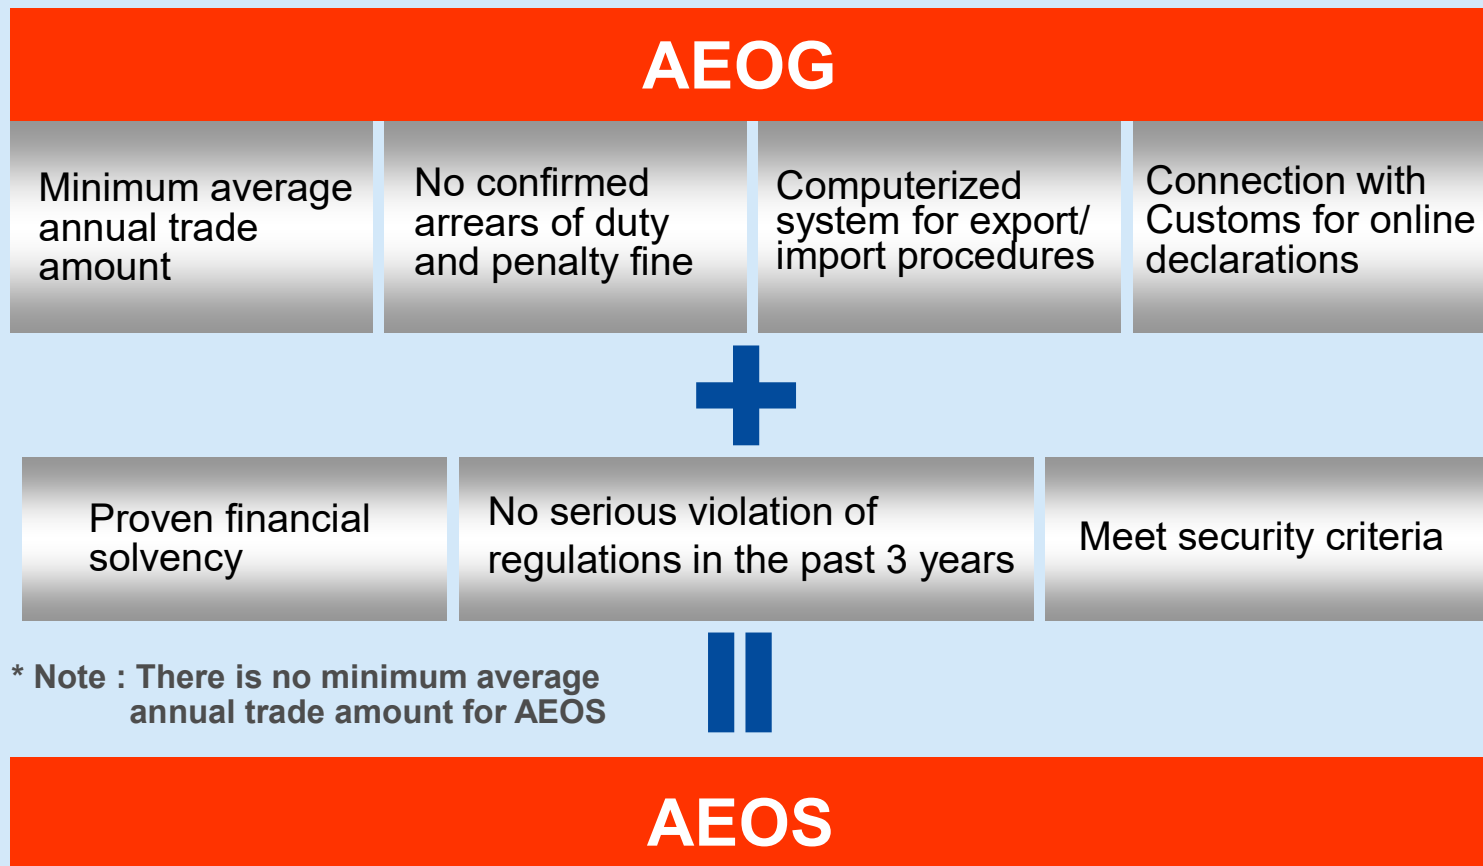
AEOG

Minimum average annual trade amount

No confirmed arrears of duty and penalty fine

Computerized system for export/ import procedures

Connection with Customs for online declarations

Proven financial solvency

No serious violation of regulations in the past 3 years

Meet security criteria

* Note : There is no minimum average annual trade amount for AEOS

AEOS